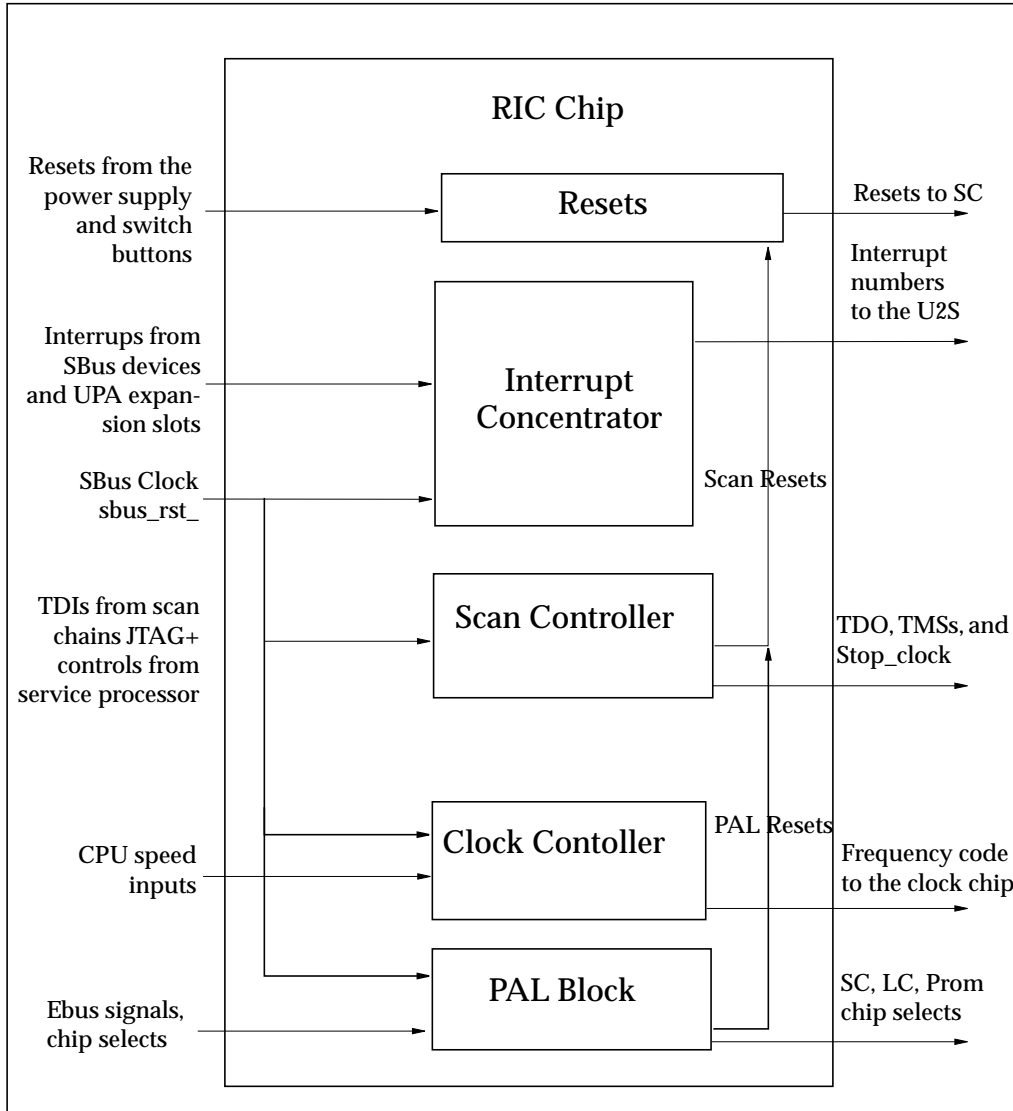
RIC Chip

Resets from the power supply and switch buttons

Resets

Resets to SC

Interrupt numbers to the U2S

Interrups from SBus devices and UPA expansion slots

Interrupt Concentrator

SBus Clock sbus_rst_

Scan Resets

TDIs from scan chains JTAG+ controls from service processor

Scan Controller

TDO, TMSs, and Stop_clock

PAL Resets

CPU speed inputs

Clock Contoller

Frequency code to the clock chip

Ebus signals, chip selects

PAL Block

SC, LC, Prom chip selects